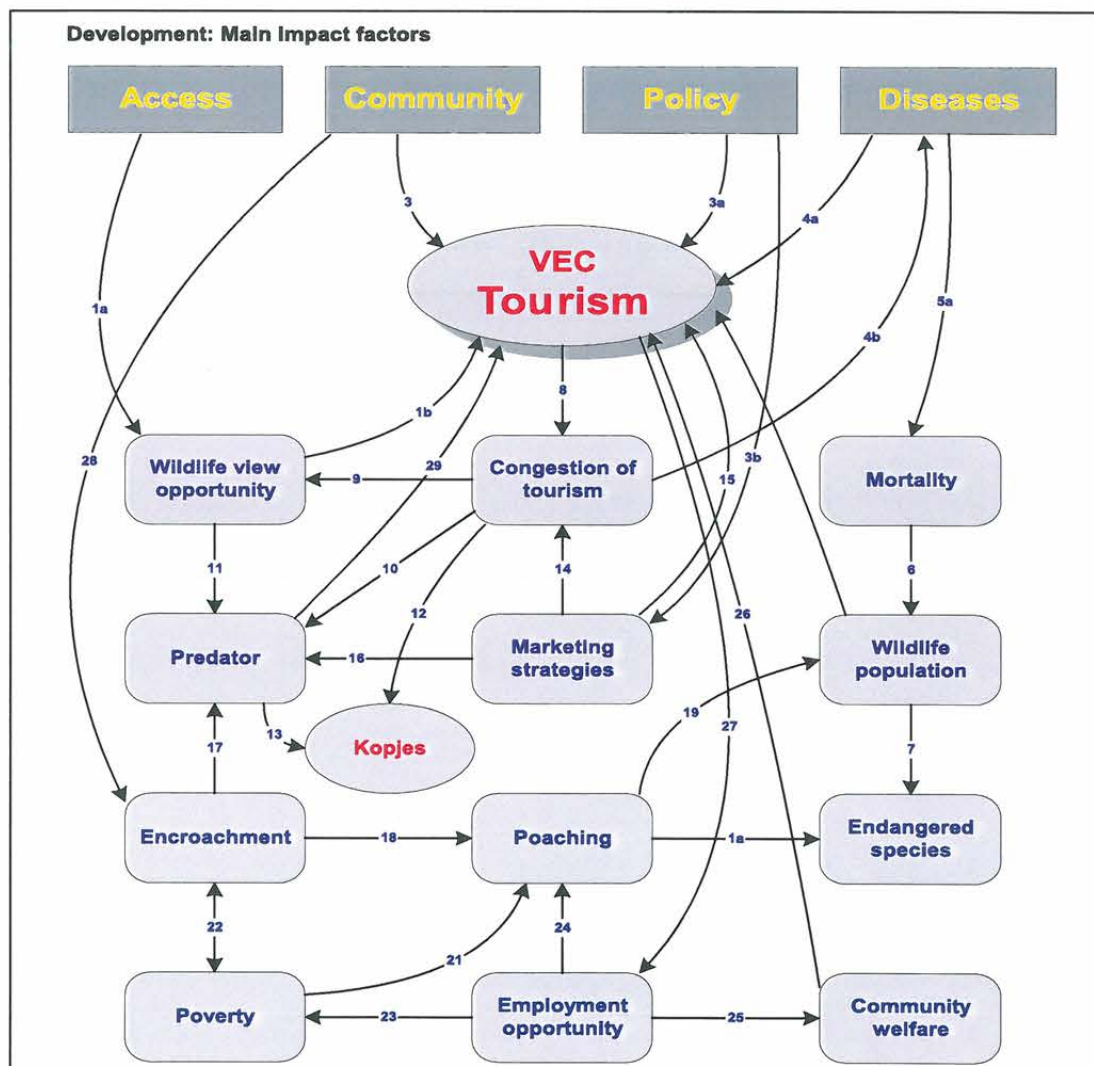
Development: Main Impact factors

Access

Community

Policy

Diseases

3

3a

4a

VEC
Tourism

1a

5a

4b

8

1b

28

29

3b

Wildlife view opportunity

9

Congestion of tourism

15

Mortality

11

10

14

6

12

26

Predator

16

Marketing strategies

Wildlife population

19

13

27

Kopjes

17

7

Encroachment

18

Poaching

1a

Endangered species

22

24

21

Poverty

23

Employment opportunity

25

Community welfare